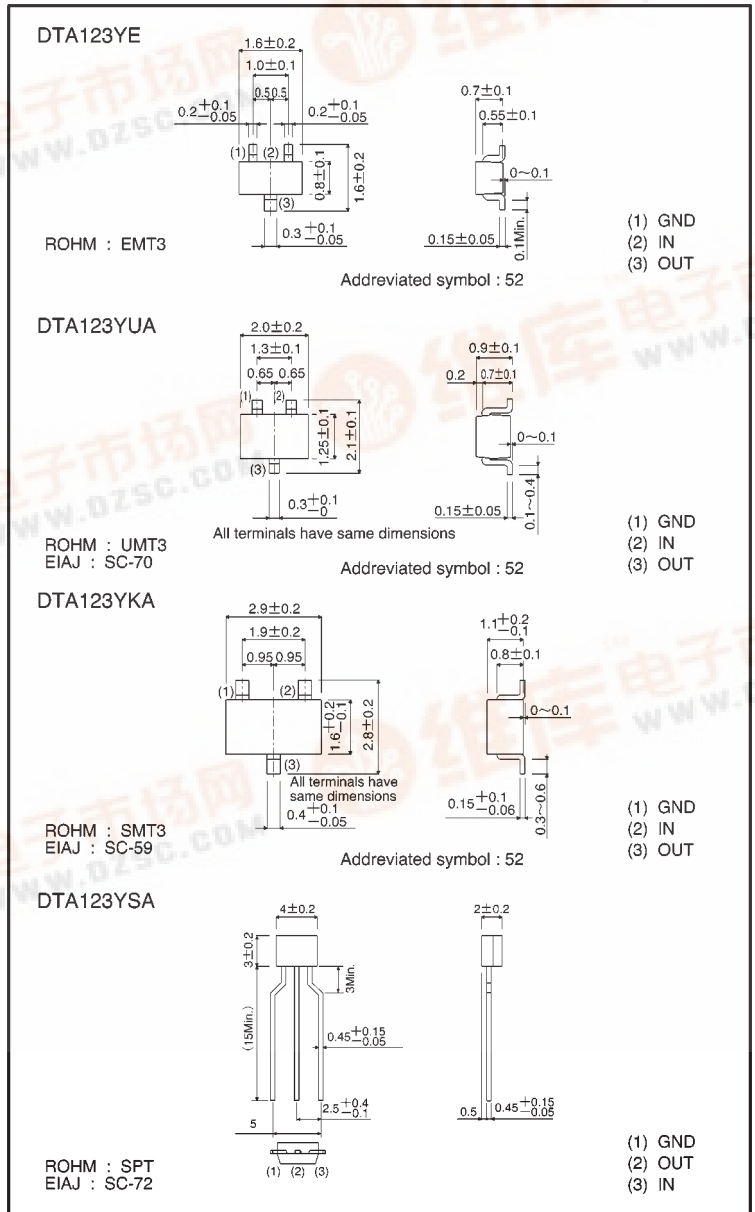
DTA123YE

$1.6\pm0.2$
$1.0\pm0.1$
0.5 0.5
$0.2^{+0.1}_{-0.05}$
$0.2^{+0.1}_{-0.05}$
(1) (2)
$0.8\pm0.1$
$1.6\pm0.2$
(3)
$0.3^{+0.1}_{-0.05}$
$0.7\pm0.1$
$0.55\pm0.1$
0~0.1
0.1Min.
$0.15\pm0.05$

ROHM : EMT3

(1) GND
(2) IN
(3) OUT

Addreviated symbol : 52

DTA123YUA

$2.0\pm0.2$
$1.3\pm0.1$
0.65 0.65
(1) (2)
$1.25\pm0.1$
$2.1\pm0.1$
(3)
$0.3^{+0.1}_{-0}$
$0.9\pm0.1$
0.2 $0.7\pm0.1$
0~0.1
0.1~0.4
$0.15\pm0.05$
All terminals have same dimensions

ROHM : UMT3
EIAJ : SC-70

(1) GND
(2) IN
(3) OUT

Addreviated symbol : 52

DTA123YKA

$2.9\pm0.2$
$1.9\pm0.2$
0.95 0.95
(1) (2)
$1.6^{+0.2}_{-0.1}$
$2.8\pm0.2$
(3)
All terminals have same dimensions
$0.4^{+0.1}_{-0.05}$
$1.1^{+0.2}_{-0.1}$
$0.8\pm0.1$
0~0.1
$0.15^{+0.1}_{-0.06}$
0.3~0.6

ROHM : SMT3
EIAJ : SC-59

(1) GND
(2) IN
(3) OUT

Addreviated symbol : 52

DTA123YSA

$4\pm0.2$
$3\pm0.2$
3Min.
(15Min.)
$0.45^{+0.15}_{-0.05}$
$2.5^{+0.4}_{-0.1}$
5
(1) (2) (3)
$2\pm0.2$
0.5 $0.45^{+0.15}_{-0.05}$

ROHM : SPT
EIAJ : SC-72

(1) GND
(2) OUT
(3) IN